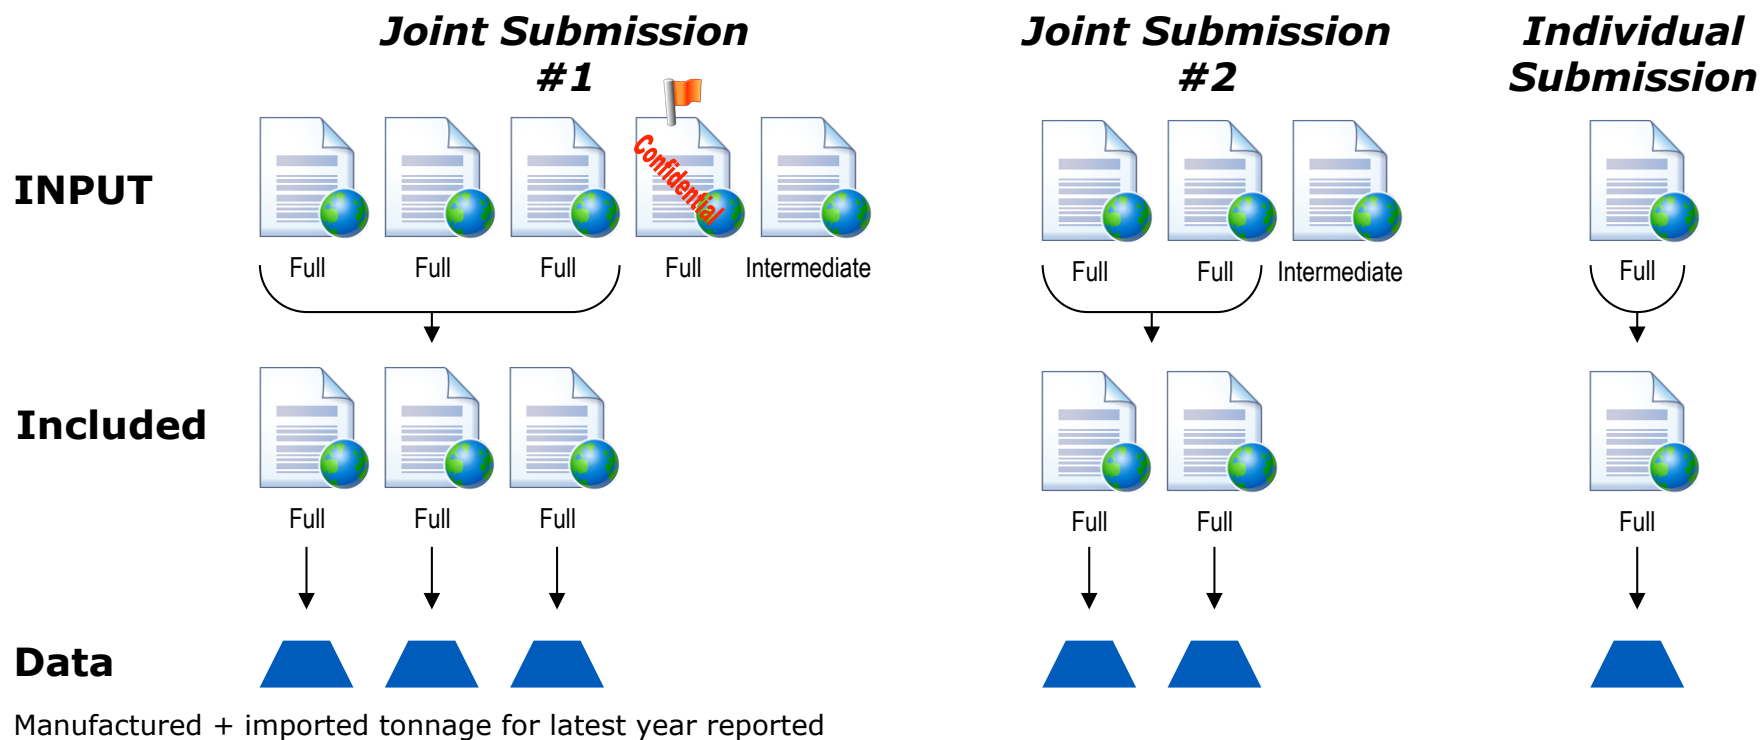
Joint Submission #1

Joint Submission #2

Individual Submission

INPUT

Confidential

Full Full Full Full Intermediate

Full Full Intermediate

Full

Included

Full Full Full

Full Full

Full

Data

Manufactured + imported tonnage for latest year reported